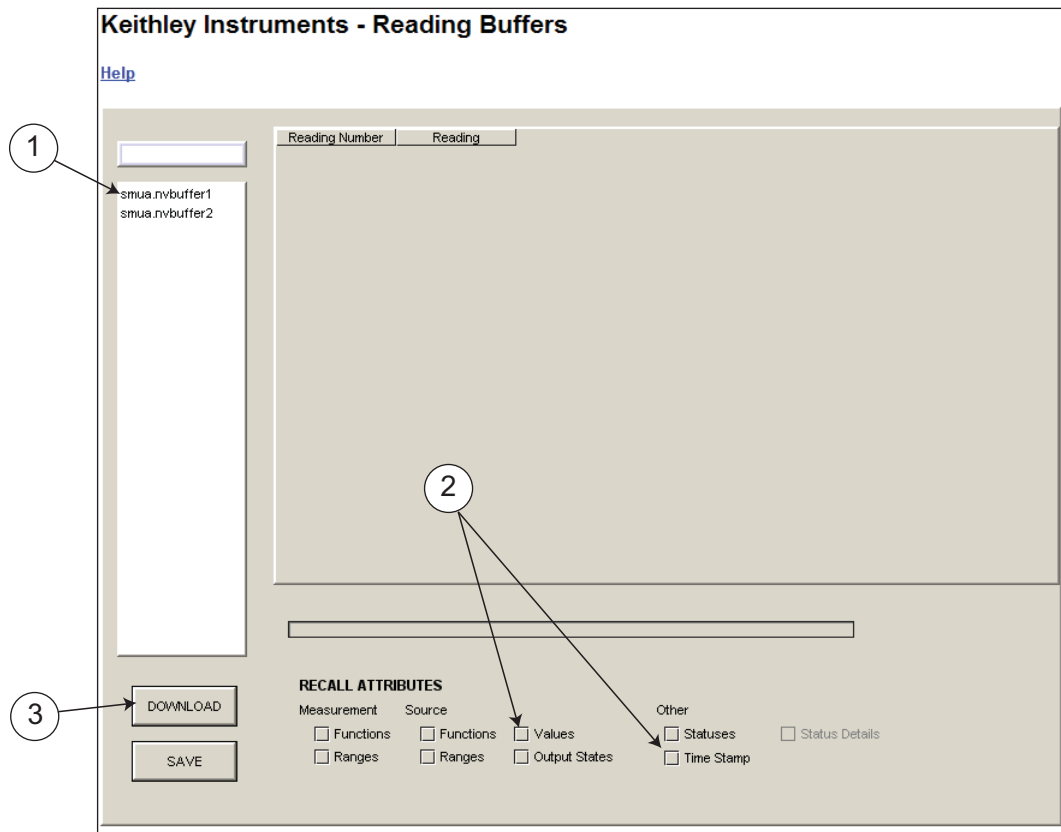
Keithley Instruments - Reading Buffers

Help

1

smua.nvbuffer1
smua.nvbuffer2

| Reading Number | Reading |
|---|---|

2

3

DOWNLOAD

SAVE

RECALL ATTRIBUTES

Measurement
Functions
Ranges

Source
Functions
Ranges
Values
Output States

Other
Statuses
Time Stamp
Status Details